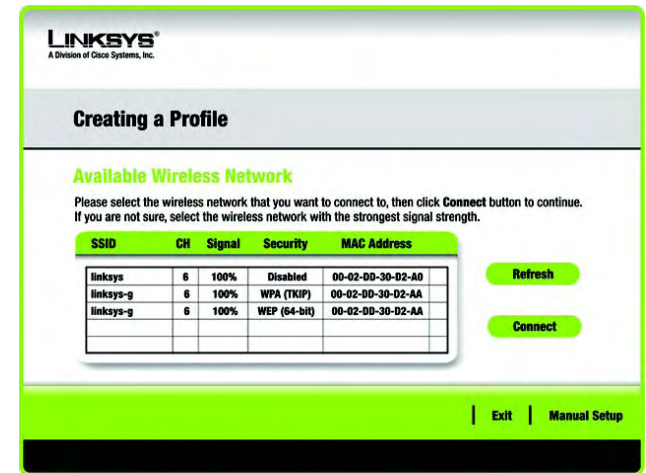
LINKSYS®
A Division of Cisco Systems, Inc.

Creating a Profile

Available Wireless Network

Please select the wireless network that you want to connect to, then click Connect button to continue. If you are not sure, select the wireless network with the strongest signal strength.

| SSID | CH | Signal | Security | MAC Address |
|---|---|---|---|---|
| linksys | 6 | 100% | Disabled | 00-02-DD-30-D2-A0 |
| linksys-g | 6 | 100% | WPA (TKIP) | 00-02-DD-30-D2-AA |
| linksys-g | 6 | 100% | WEP (64-bit) | 00-02-DD-30-D2-AA |
| | | | | |
| | | | | |

Refresh

Connect

Exit | Manual Setup